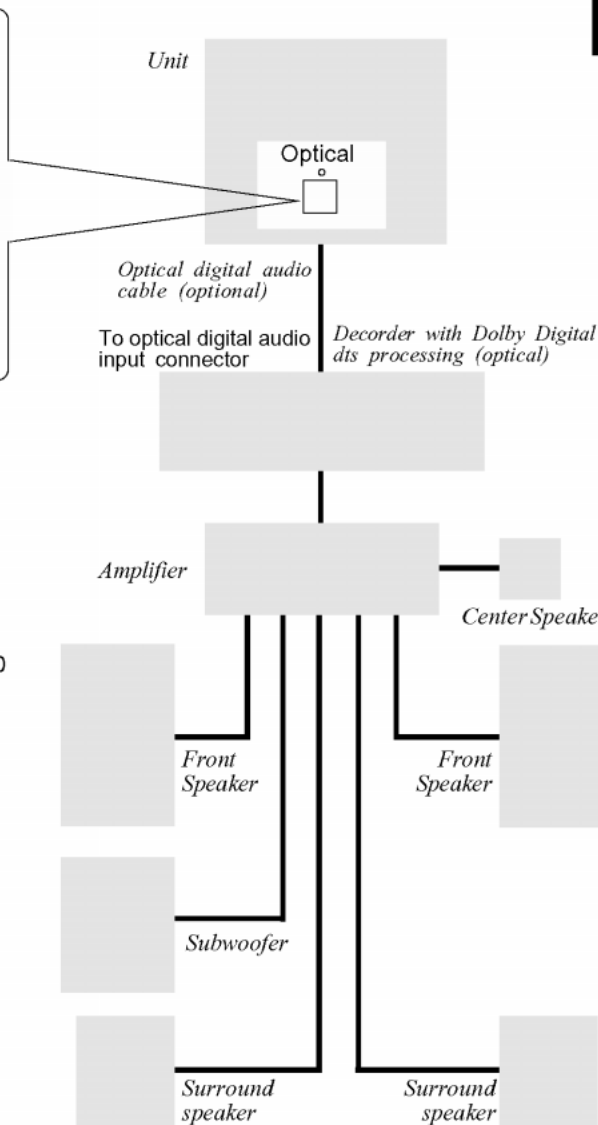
Unit

Optical

Optical digital audio cable (optional)

To optical digital audio input connector

Decorder with Dolby Digital dts processing (optical)

Amplifier

Center Speake

Front Speaker

Front Speaker

Subwoofer

Surround speaker

Surround speaker